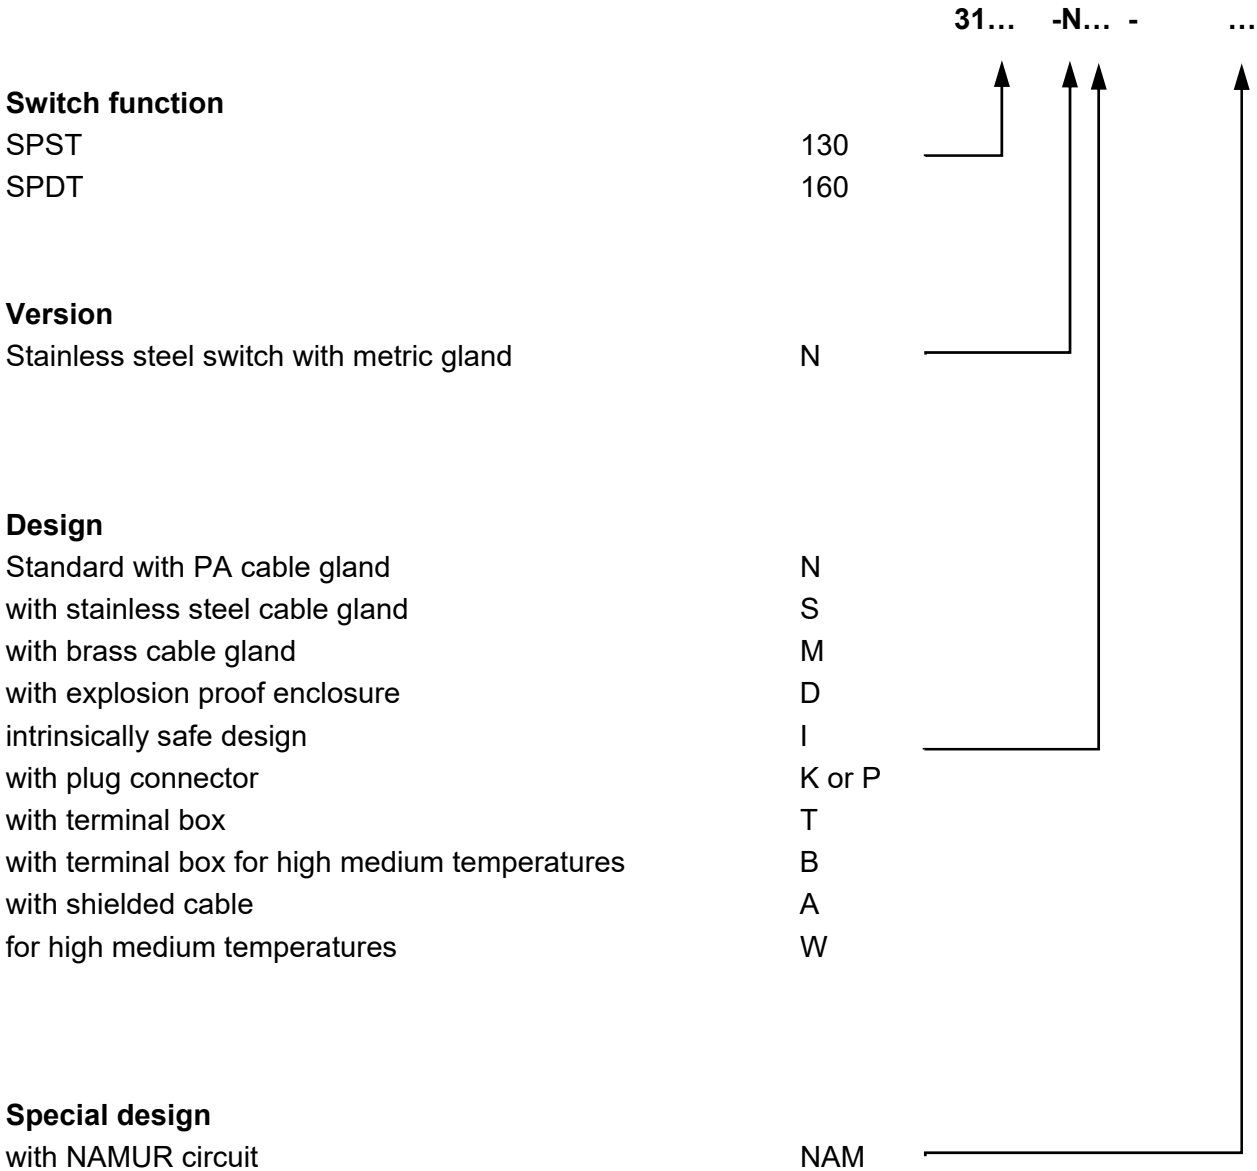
31… -N… - …

**Switch function**
SPST 130
SPDT 160

**Version**
Stainless steel switch with metric gland N

**Design**
Standard with PA cable gland N
with stainless steel cable gland S
with brass cable gland M
with explosion proof enclosure D
intrinsically safe design I
with plug connector K or P
with terminal box T
with terminal box for high medium temperatures B
with shielded cable A
for high medium temperatures W

**Special design**
with NAMUR circuit NAM